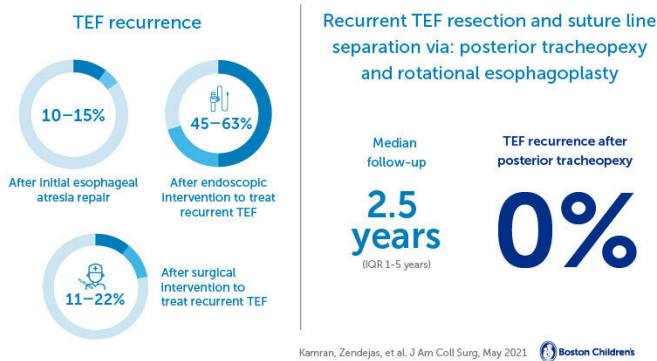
TEF recurrence

10–15%

After initial esophageal atresia repair

45–63%

After endoscopic intervention to treat recurrent TEF

11–22%

After surgical intervention to treat recurrent TEF

Recurrent TEF resection and suture line separation via: posterior tracheopexy and rotational esophagoplasty

Median follow-up

2.5 years

(IQR 1-5 years)

TEF recurrence after posterior tracheopexy

0%

Kamran, Zendejas, et al. J Am Coll Surg, May 2021

Boston Children's